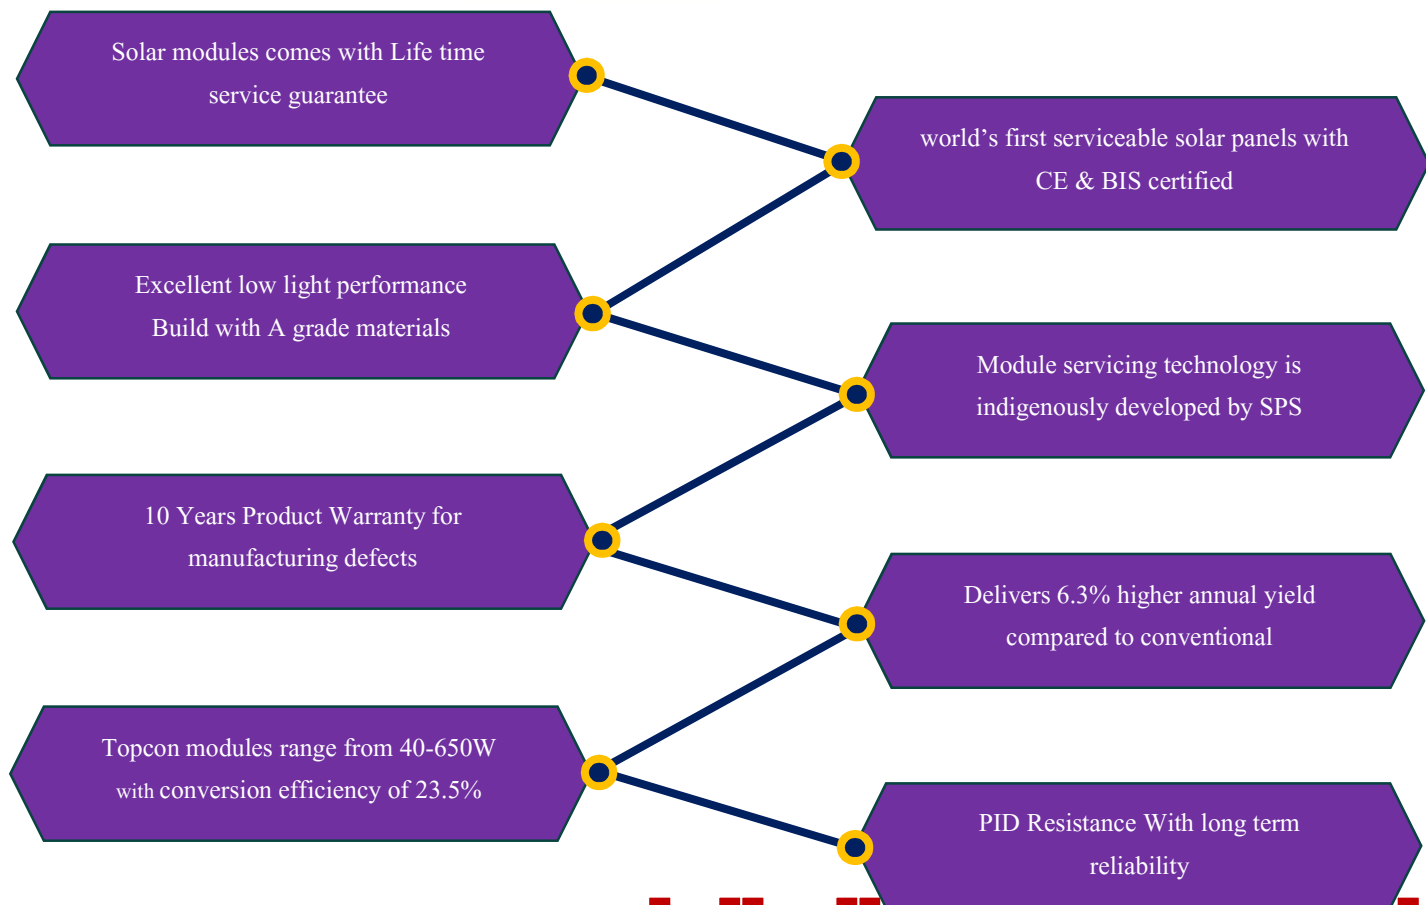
Solar modules comes with Life time service guarantee

world’s first serviceable solar panels with CE & BIS certified

Excellent low light performance Build with A grade materials

Module servicing technology is indigenously developed by SPS

10 Years Product Warranty for manufacturing defects

Delivers 6.3% higher annual yield compared to conventional

Topcon modules range from 40-650W with conversion efficiency of 23.5%

PID Resistance With long term reliability